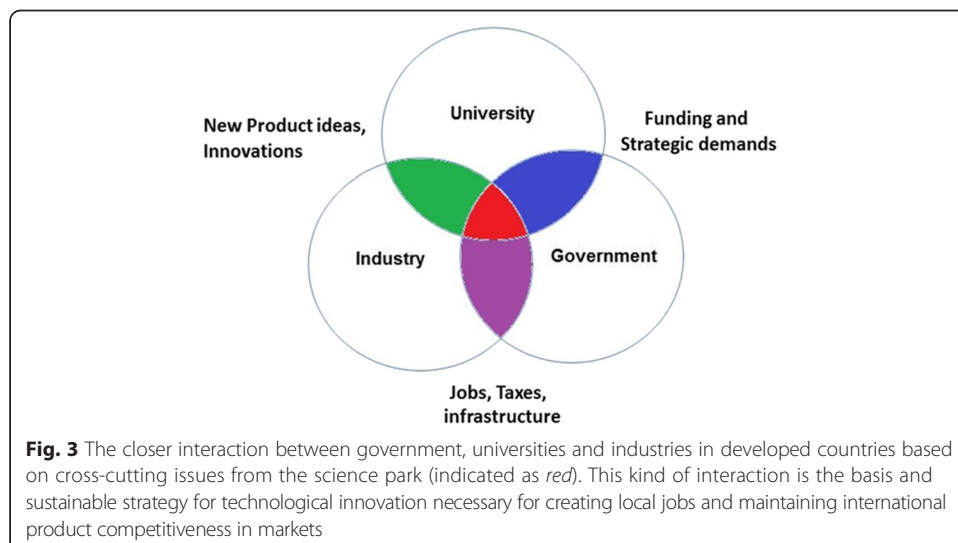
New Product ideas, Innovations

University

Funding and Strategic demands

Industry

Government

Jobs, Taxes, infrastructure

**Fig. 3** The closer interaction between government, universities and industries in developed countries based on cross-cutting issues from the science park (indicated as *red*). This kind of interaction is the basis and sustainable strategy for technological innovation necessary for creating local jobs and maintaining international product competitiveness in markets